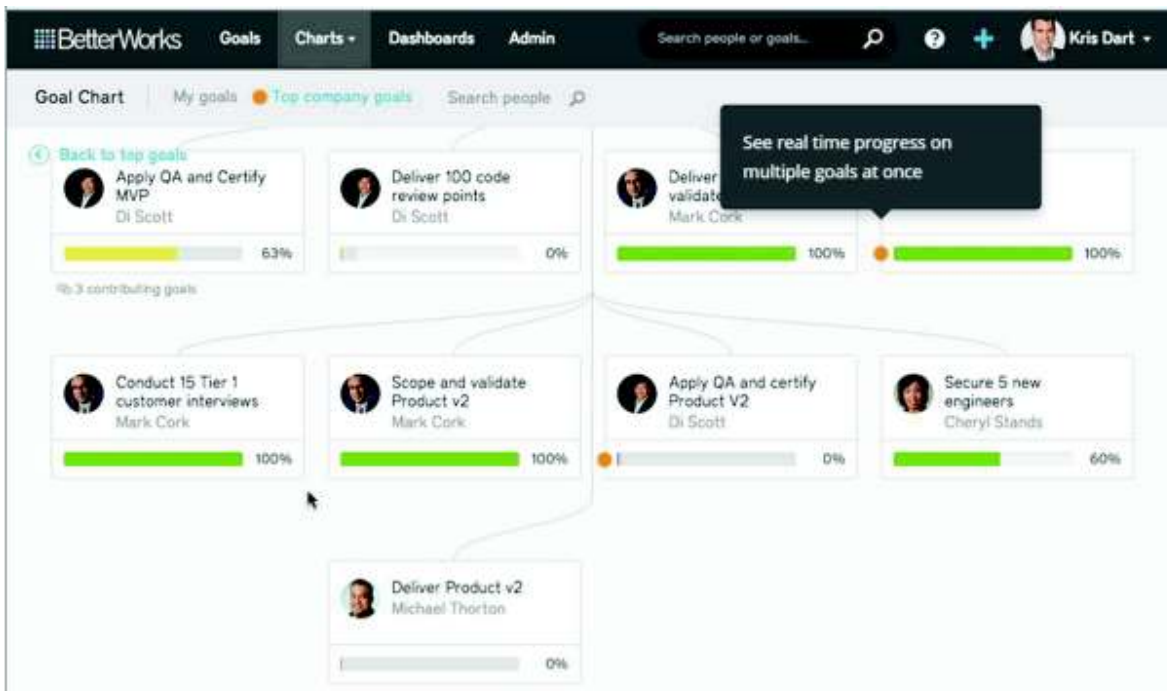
BetterWorks Goals Charts Dashboards Admin Search people or goals... Kris Dart

Goal Chart My goals Top company goals Search people

Back to top goals

Apply QA and Certify MVP
Di Scott
63%
3 contributing goals

Deliver 100 code review points
Di Scott
0%

Deliver validate
Mark Cork
100%

See real time progress on multiple goals at once

100%

Conduct 15 Tier 1 customer interviews
Mark Cork
100%

Scope and validate Product v2
Mark Cork
100%

Apply QA and certify Product V2
Di Scott
0%

Secure 5 new engineers
Cheryl Stands
60%

Deliver Product v2
Michael Thorton
0%